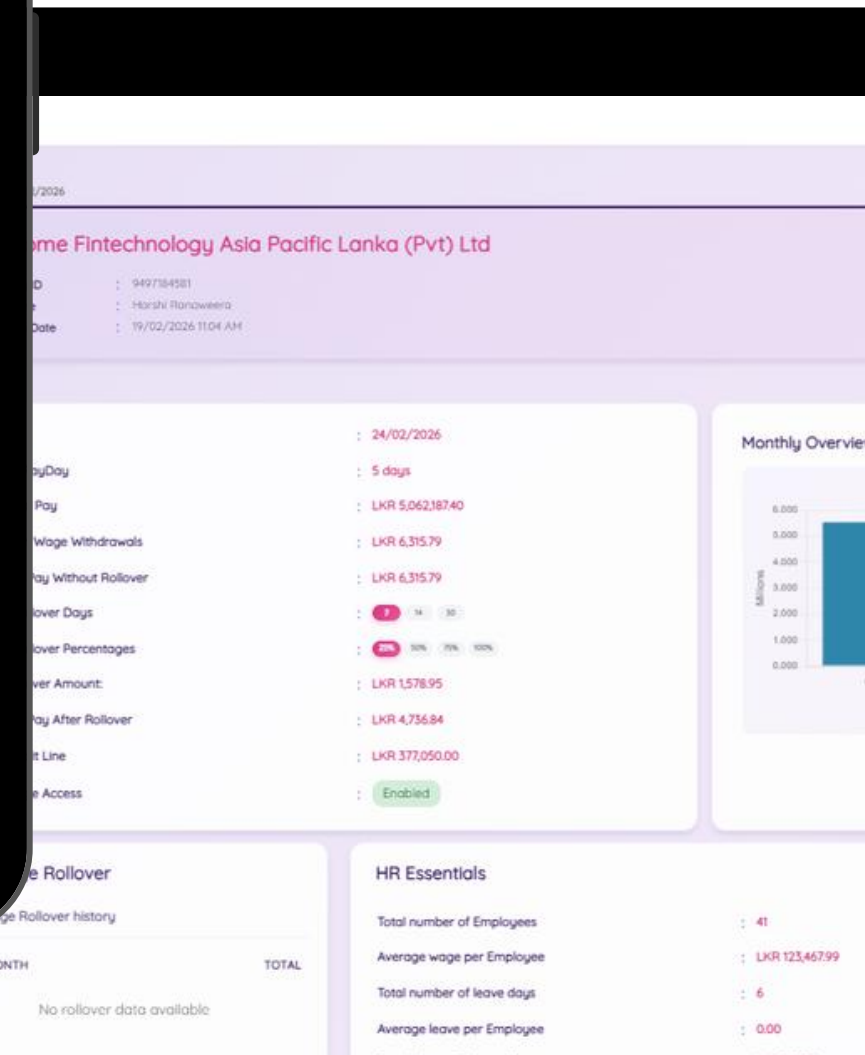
/2026

ome Fintechnology Asia Pacific Lanka (Pvt) Ltd

D : 9497184581
: Harshi Ranaweera
Date : 19/02/2026 11:04 AM

: 24/02/2026
yDay : 5 days
Pay : LKR 5,062,187.40
Wage Withdrawals : LKR 6,315.79
ay Without Rollover : LKR 6,315.79
lover Days : 7 14 30
lover Percentages : 25% 50% 75% 100%
ver Amount: : LKR 1,578.95
ay After Rollover : LKR 4,736.84
t Line : LKR 377,050.00
e Access : Enabled

Monthly Overvie

6.000
5.000
4.000
3.000
2.000
1.000
0.000
Millions

e Rollover
ge Rollover history

NTH TOTAL

No rollover data available

HR Essentials

| | |
|---|---|
| Total number of Employees | : 41 |
| Average wage per Employee | : LKR 123,467.99 |
| Total number of leave days | : 6 |
| Average leave per Employee | : 0.00 |